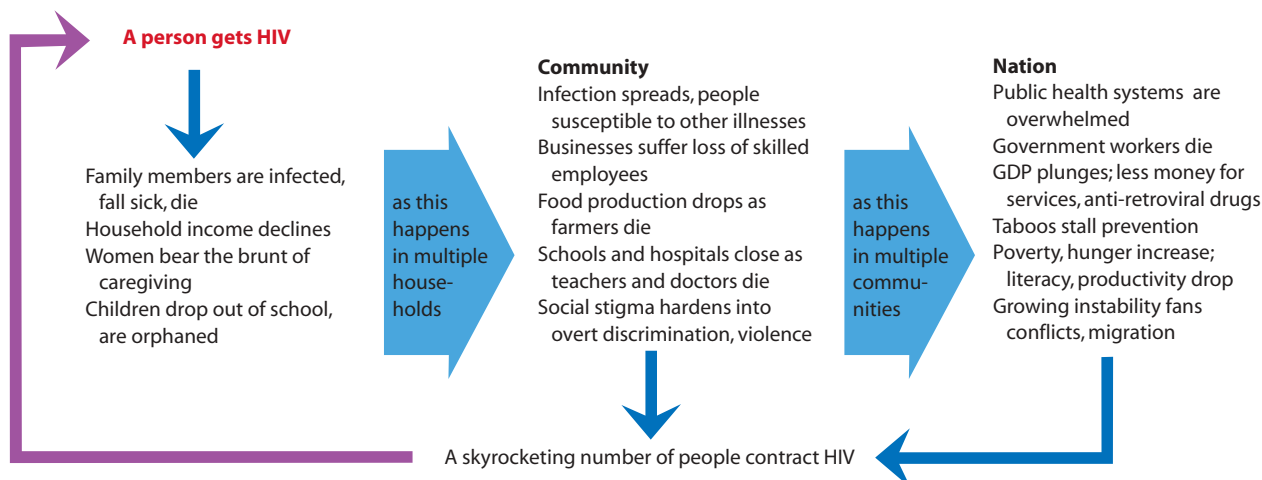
A person gets HIV

Family members are infected, fall sick, die
Household income declines
Women bear the brunt of caregiving
Children drop out of school, are orphaned

as this happens in multiple households

Community
Infection spreads, people susceptible to other illnesses
Businesses suffer loss of skilled employees
Food production drops as farmers die
Schools and hospitals close as teachers and doctors die
Social stigma hardens into overt discrimination, violence

as this happens in multiple communities

Nation
Public health systems are overwhelmed
Government workers die
GDP plunges; less money for services, anti-retroviral drugs
Taboos stall prevention
Poverty, hunger increase; literacy, productivity drop
Growing instability fans conflicts, migration

A skyrocketing number of people contract HIV